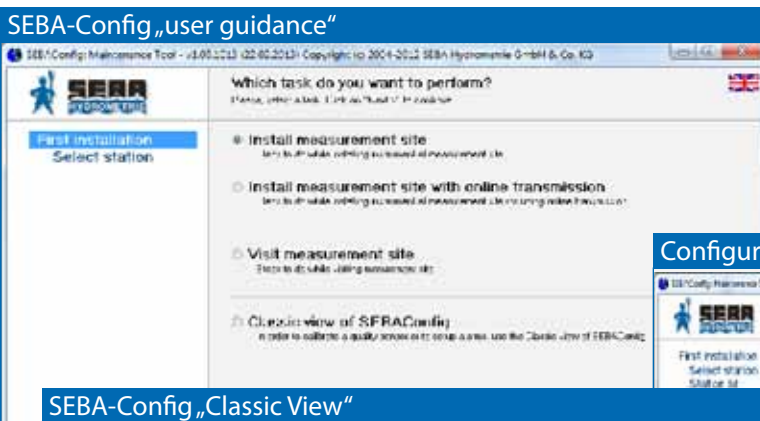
SEBA-Config „user guidance“

SEBA Config Maintenance Tool - v1.00.1213 (22.02.2013) Copyright (c) 2004-2012 SEBA Hydrometrie GmbH & Co. KG

SEBA HYDROMETRIE

Which task do you want to perform?

Please, select a task. Click on "Next" to continue.

First installation
Select station

Install measurement site
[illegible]

Install measurement site with online transmission
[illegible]

Visit measurement site
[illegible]

Classic view of SEBAConfig
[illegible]

Configur

SEBA Config Maintenance

SEBA

First installation
Select station
Station list

SEBA-Config „Classic View“